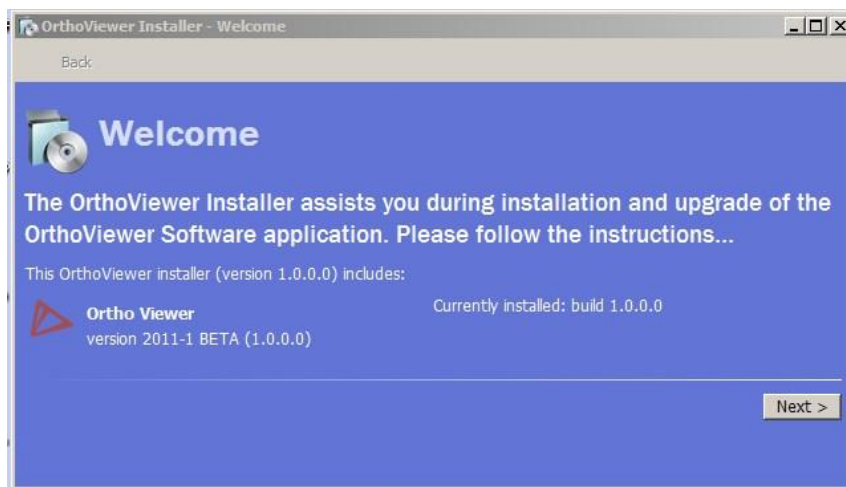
OrthoViewer Installer - Welcome

Back

Welcome

The OrthoViewer Installer assists you during installation and upgrade of the OrthoViewer Software application. Please follow the instructions...

This OrthoViewer installer (version 1.0.0.0) includes:

Ortho Viewer
version 2011-1 BETA (1.0.0.0)

Currently installed: build 1.0.0.0

Next >